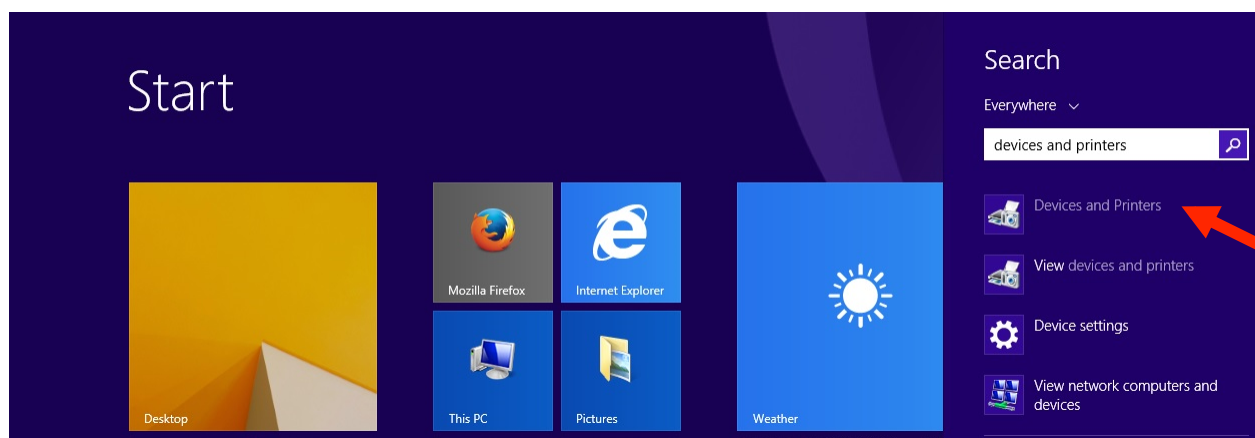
Start

Desktop

Mozilla Firefox

Internet Explorer

This PC

Pictures

Weather

Search

Everywhere

devices and printers

Devices and Printers

View devices and printers

Device settings

View network computers and devices